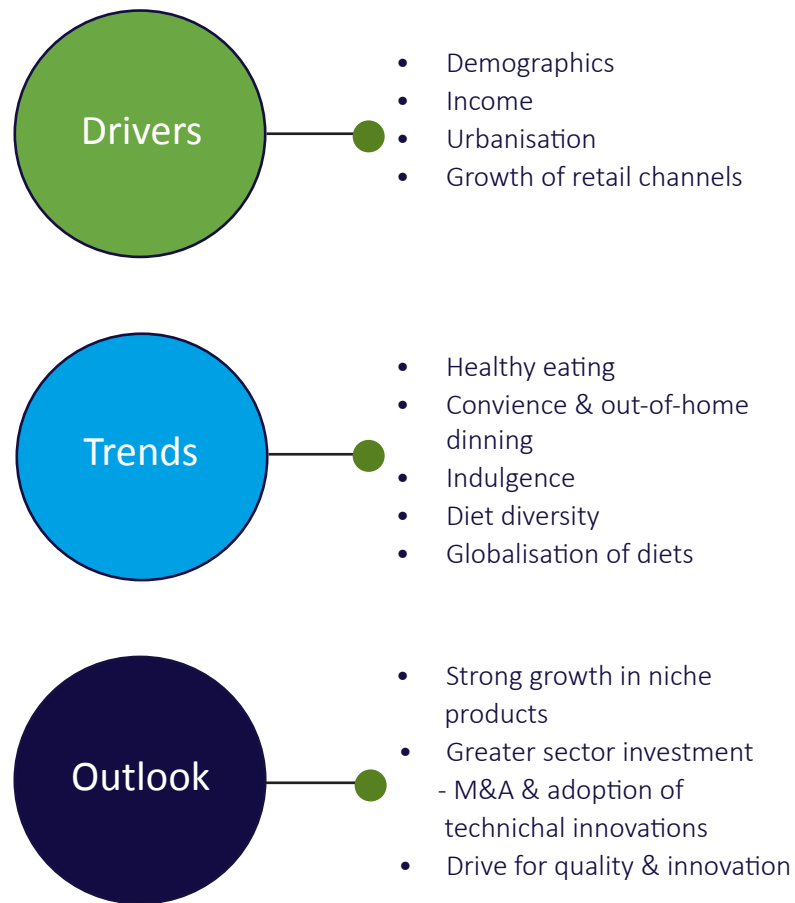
Drivers

- Demographics
- Income
- Urbanisation
- Growth of retail channels

Trends

- Healthy eating
- Convience & out-of-home dinning
- Indulgence
- Diet diversity
- Globalisation of diets

Outlook

- Strong growth in niche products
- Greater sector investment
  - M&A & adoption of technichal innovations
- Drive for quality & innovation